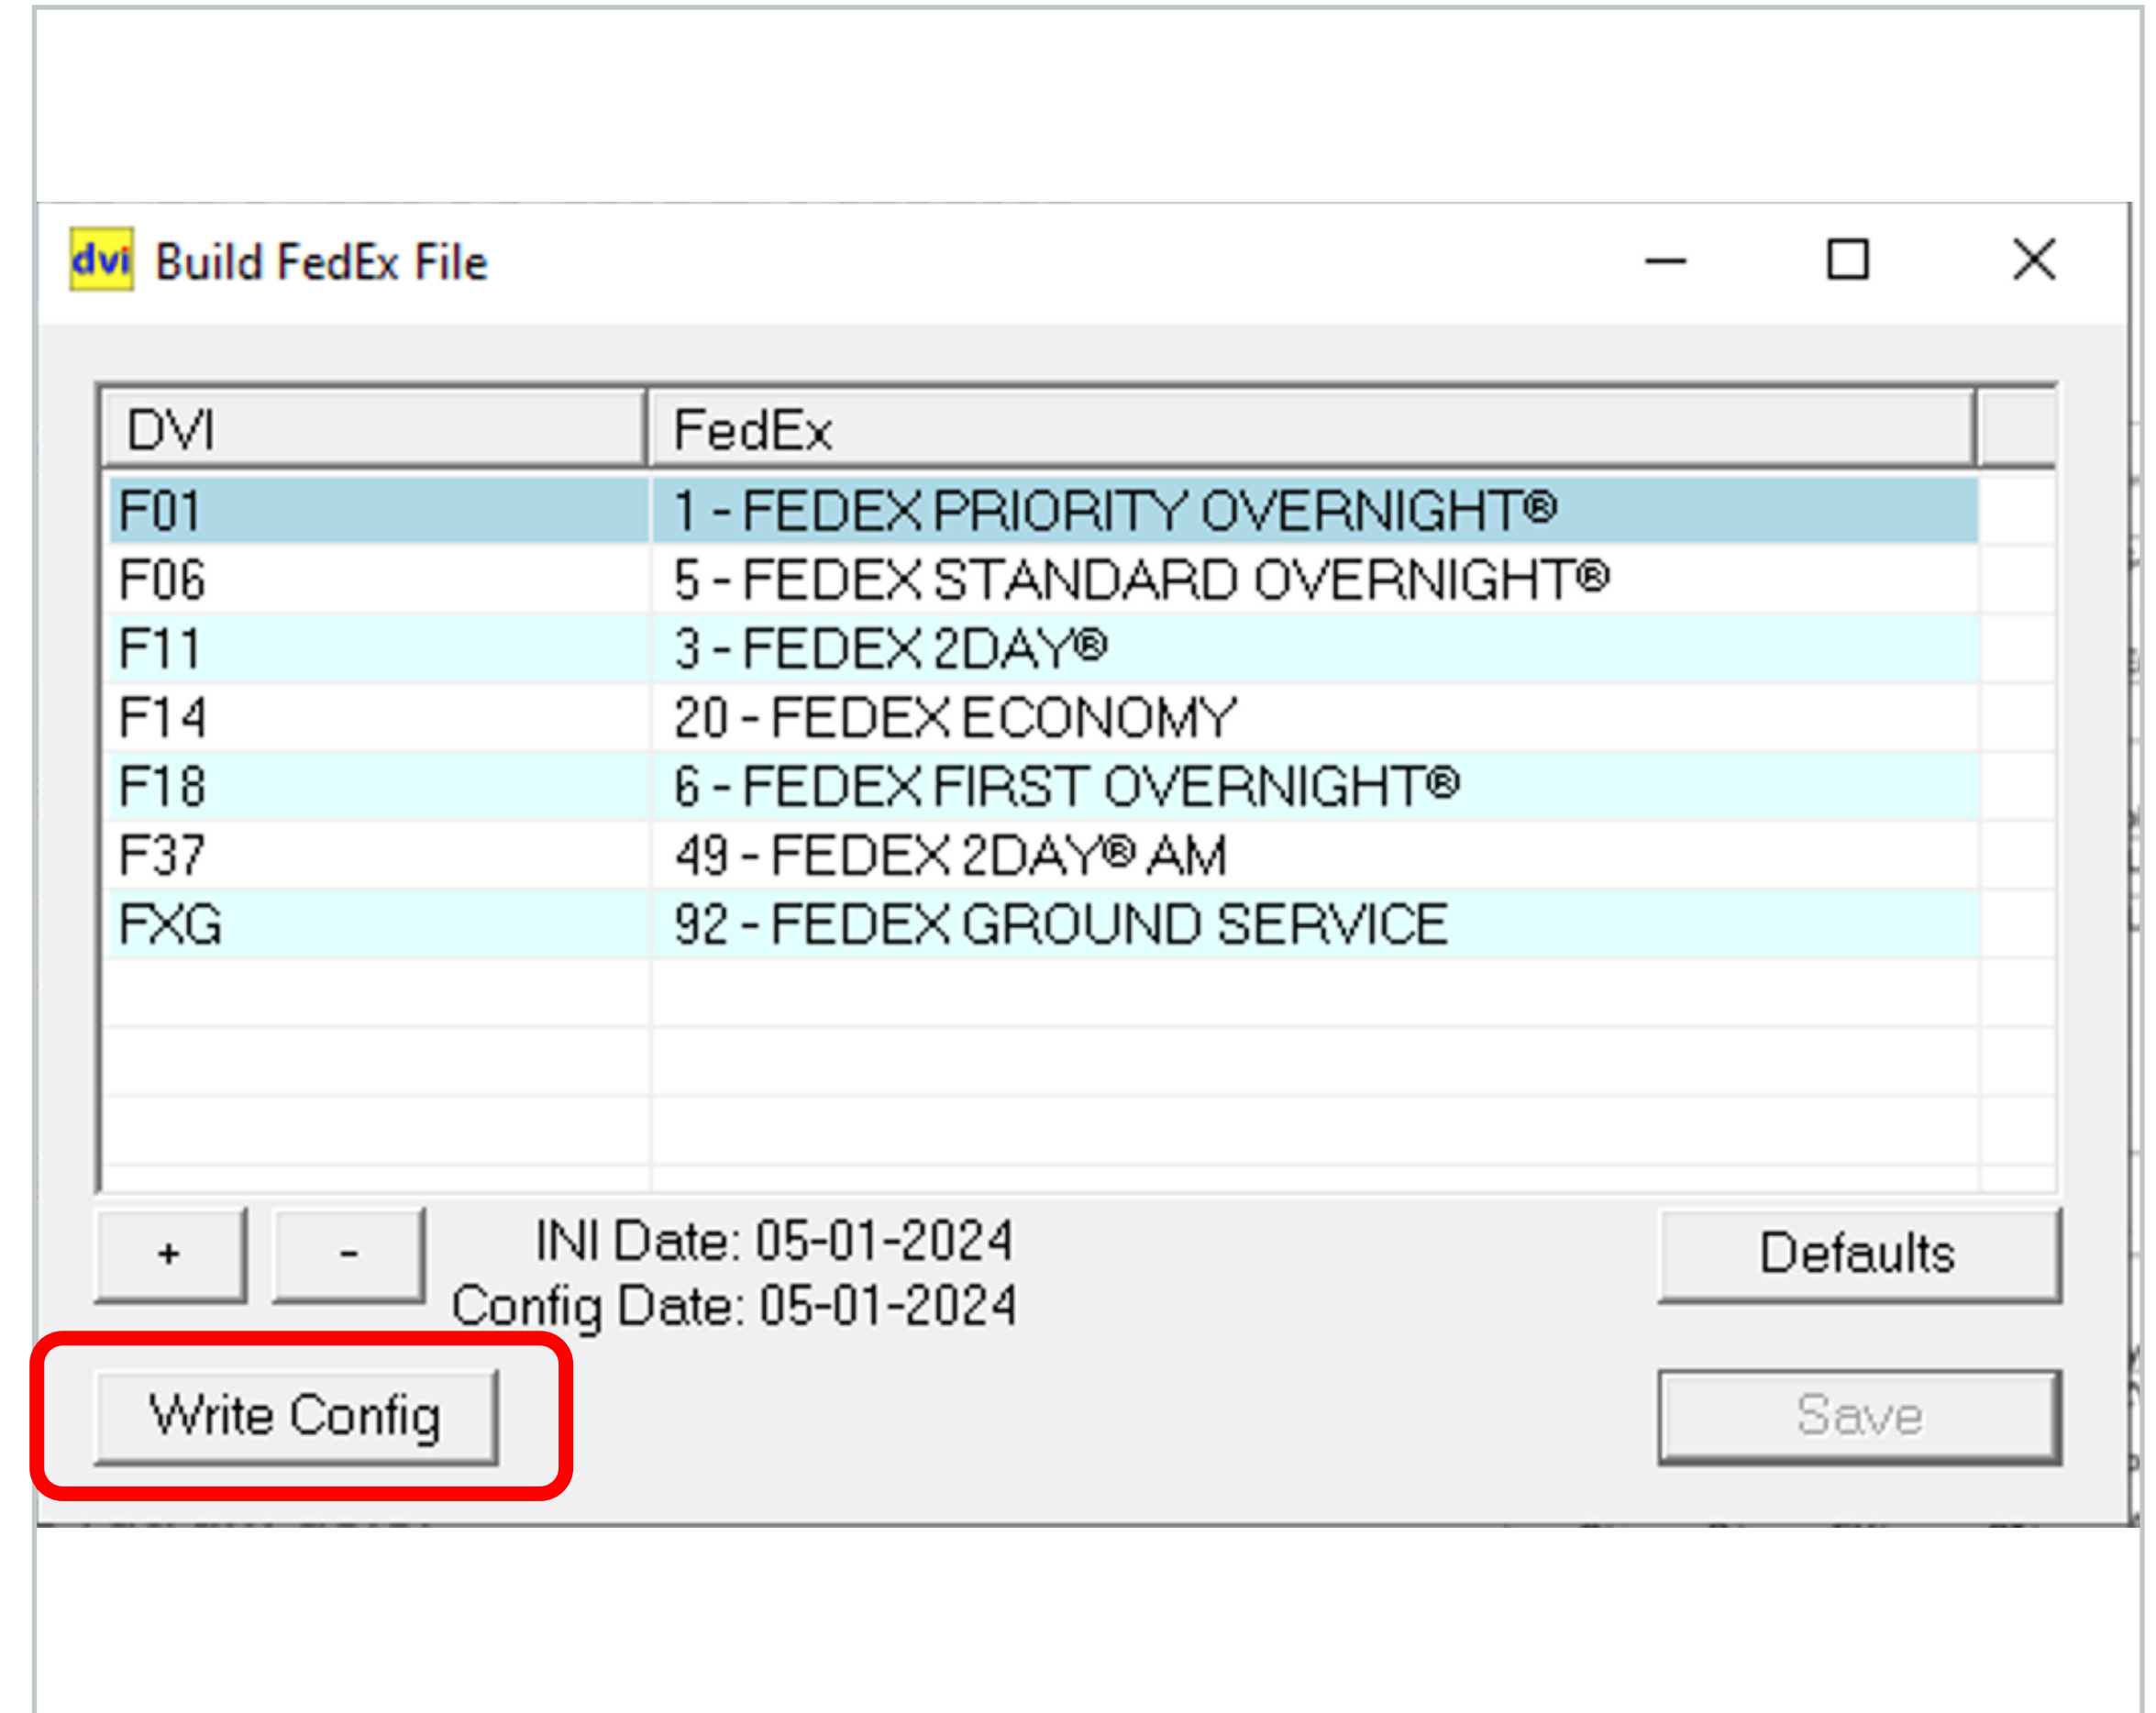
dvi Build FedEx File

| DVI | FedEx |
|---|---|
| F01 | 1 - FEDEX PRIORITY OVERNIGHT® |
| F06 | 5 - FEDEX STANDARD OVERNIGHT® |
| F11 | 3 - FEDEX 2DAY® |
| F14 | 20 - FEDEX ECONOMY |
| F18 | 6 - FEDEX FIRST OVERNIGHT® |
| F37 | 49 - FEDEX 2DAY® AM |
| FXG | 92 - FEDEX GROUND SERVICE |

+ -

INI Date: 05-01-2024
Config Date: 05-01-2024

Defaults

Write Config

Save